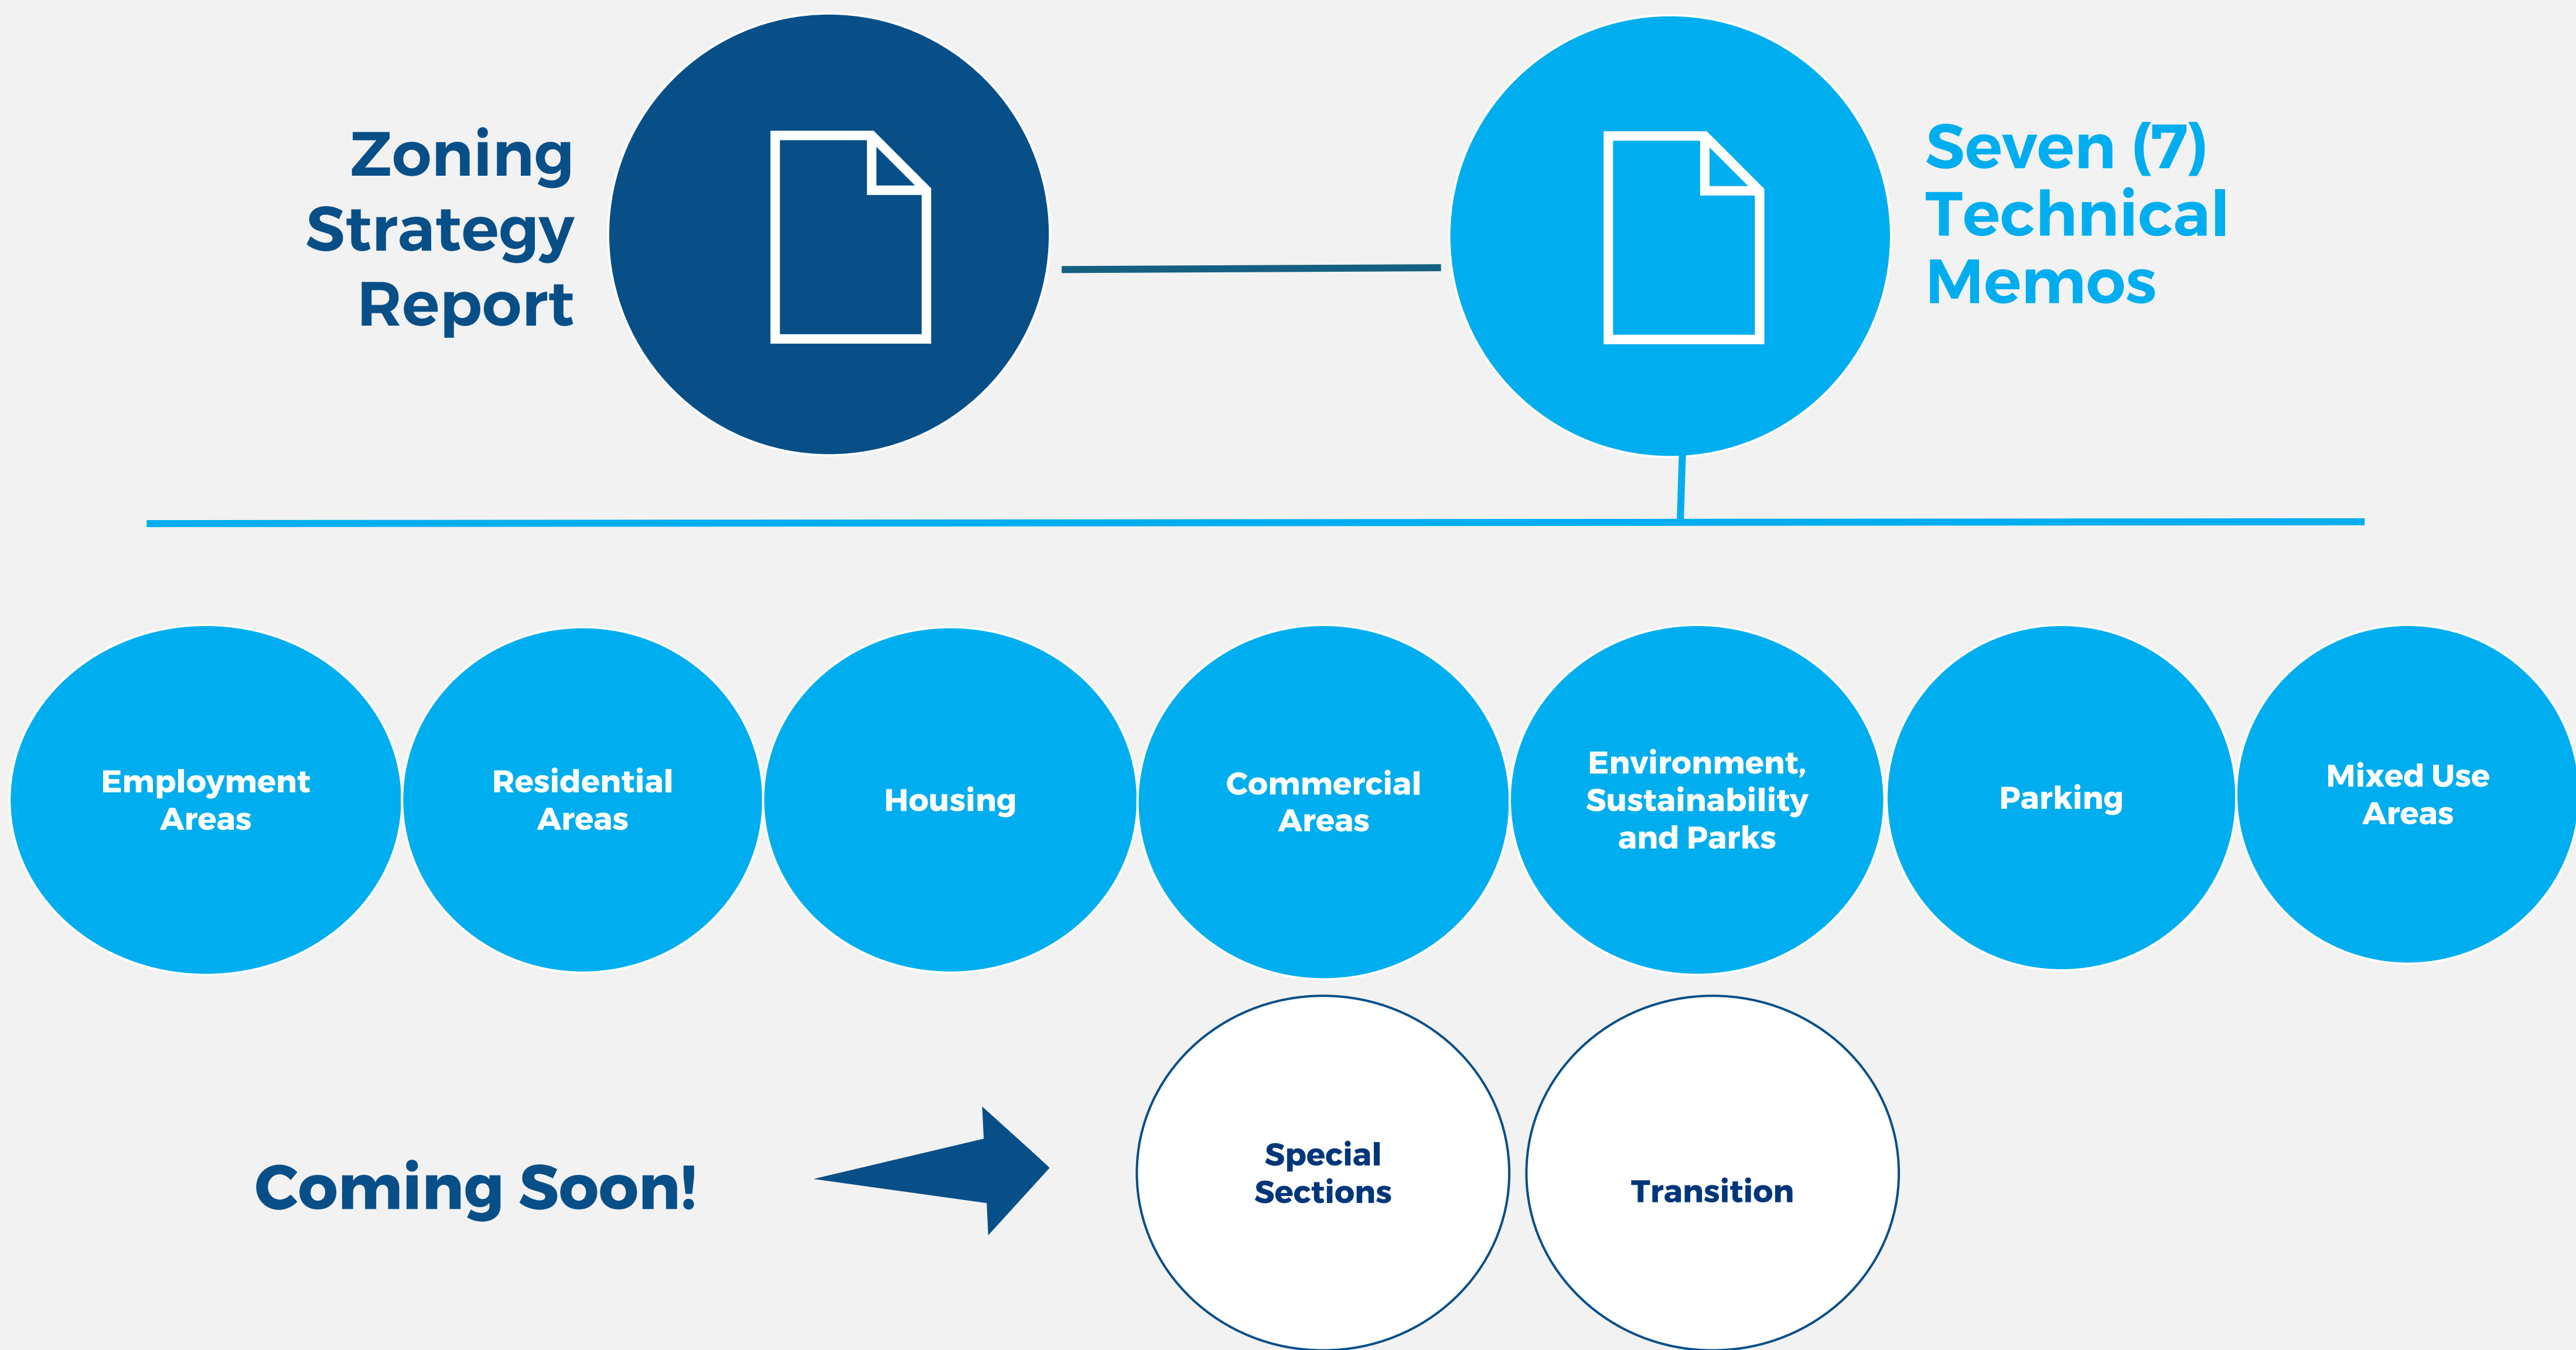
Zoning Strategy Report

Seven (7) Technical Memos

Employment Areas

Residential Areas

Housing

Commercial Areas

Environment, Sustainability and Parks

Parking

Mixed Use Areas

Coming Soon!

Special Sections

Transition